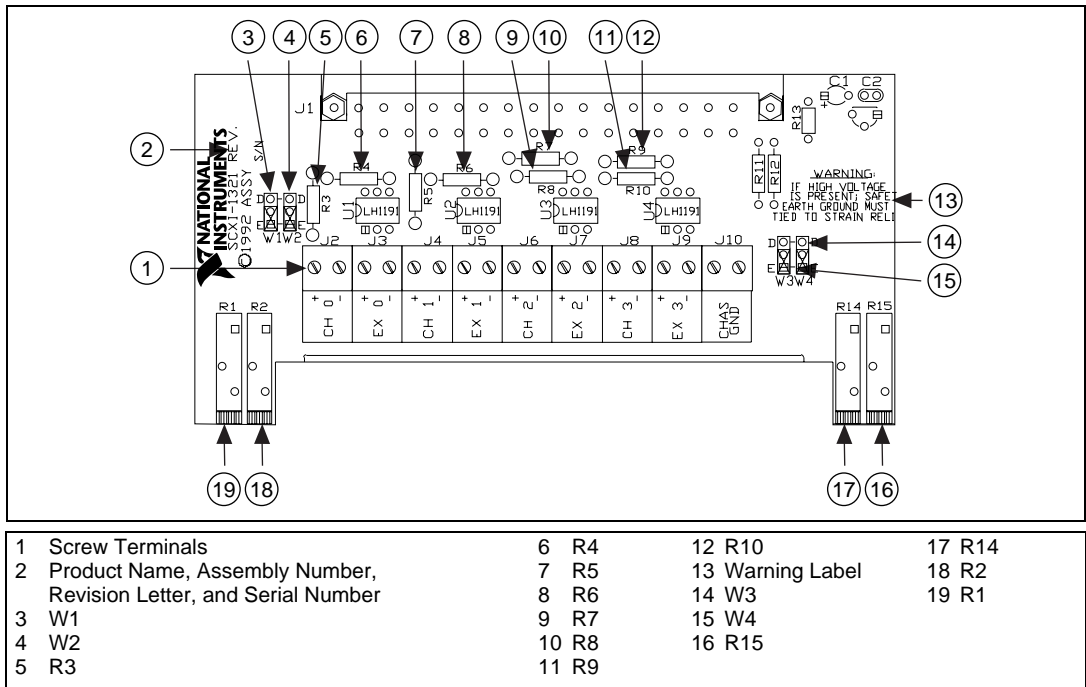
3 4 5 6 7 8 9 10 11 12

2

J1

C1 C2

R13

NATIONAL INSTRUMENTS

SCXI-1321 REV.

©1992 ASSY

S/N

R4 R6 R7 R9

R3 R5 R8 R10

R11 R12

WARNING:
IF HIGH VOLTAGE
IS PRESENT, SAFET
EARTH GROUND MUST
TIED TO STRAIN RELI

13

D D

E E

W1 W2

U1 LH1191 U2 LH1191 U3 LH1191 U4 LH1191

D

E

W3 W4

14

15

1

J2 J3 J4 J5 J6 J7 J8 J9 J10

+ CH 0 – | + EX 0 – | + CH 1 – | + EX 1 – | + CH 2 – | + EX 2 – | + CH 3 – | + EX 3 – | CHAS GND

R1 R2 R14 R15

19 18 17 16

| | | | |
|---|---|---|---|
| 1 Screw Terminals | 6 R4 | 12 R10 | 17 R14 |
| 2 Product Name, Assembly Number, Revision Letter, and Serial Number | 7 R5 | 13 Warning Label | 18 R2 |
| 3 W1 | 8 R6 | 14 W3 | 19 R1 |
| 4 W2 | 9 R7 | 15 W4 | |
| 5 R3 | 10 R8 | 16 R15 | |
| | 11 R9 | | |